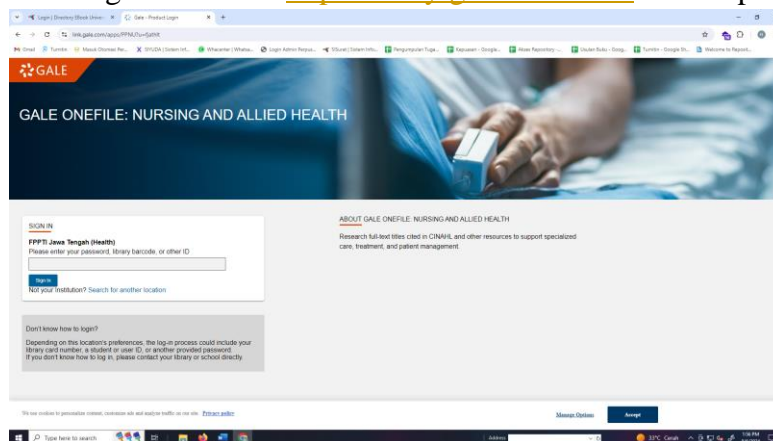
Login | Directory EBook Univer... × Gale - Product Login × +

link.gale.com/apps/PPNU?u=fpptijt

Gmail Turnitin Masuk Otomasi Per... SIYUDA | Sistem Inf... WhatsApp | Whatsa... Login Admin Perpus... SiSurat | Sistem Info... Pengumpulan Tuga... Kepustaan - Google... Moee Repository ... Usulan Buku - Goog... Turnitin - Google Sh... Welcome to Reposit...

GALE

GALE ONEFILE: NURSING AND ALLIED HEALTH

SIGN IN

FPPTI Jawa Tengah (Health)

Please enter your password, library barcode, or other ID

Sign In

Not your institution? Search for another location

ABOUT GALE ONEFILE: NURSING AND ALLIED HEALTH

Research full-text titles cited in CINAHL and other resources to support specialized care, treatment, and patient management.

Don't know how to login?

Depending on this location's preferences, the log-in process could include your library card number, a student or user ID, or another provided password. If you don't know how to log in, please contact your library or school directly.

We use cookies to personalize content, customize ads and analyze traffic on our site. Privacy policy

Manage Options

Accept

Type here to search

Address

33°C Cerah

1:56 PM